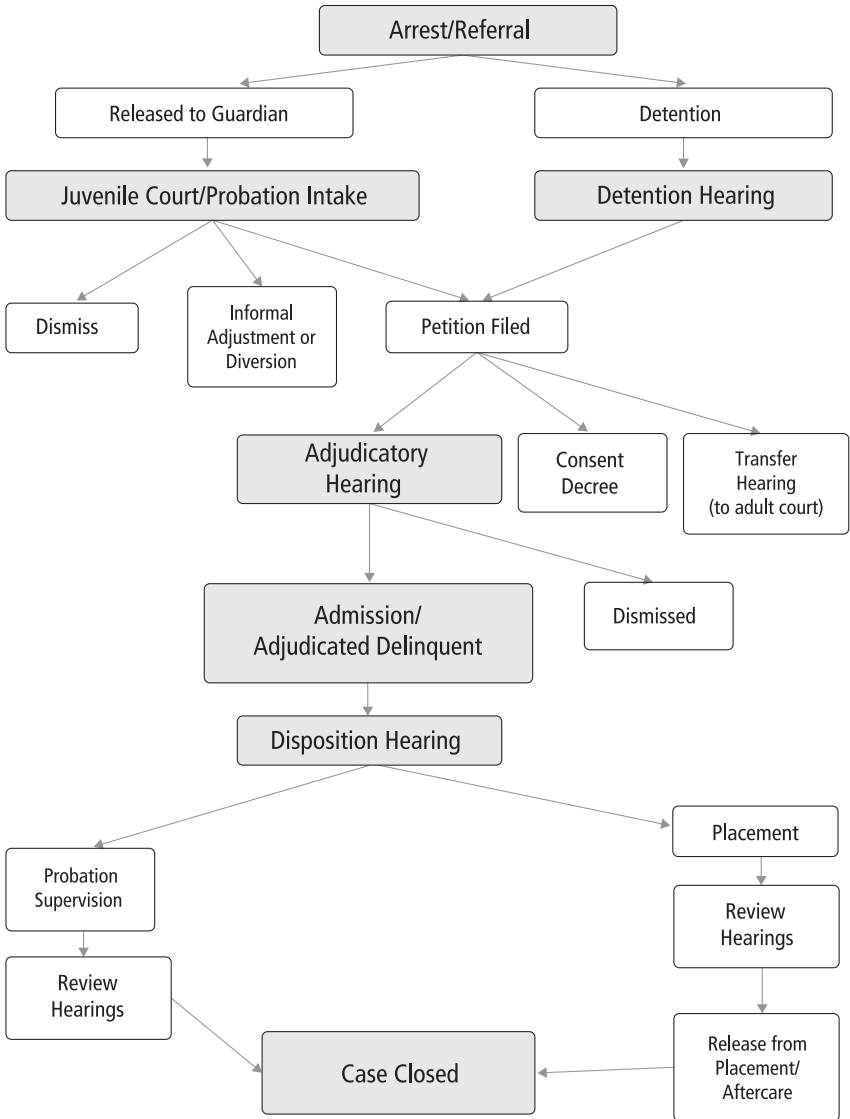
Arrest/Referral

Released to Guardian

Detention

Juvenile Court/Probation Intake

Detention Hearing

Dismiss

Informal Adjustment or Diversion

Petition Filed

Adjudicatory Hearing

Consent Decree

Transfer Hearing (to adult court)

Admission/ Adjudicated Delinquent

Dismissed

Disposition Hearing

Probation Supervision

Placement

Review Hearings

Review Hearings

Case Closed

Release from Placement/ Aftercare